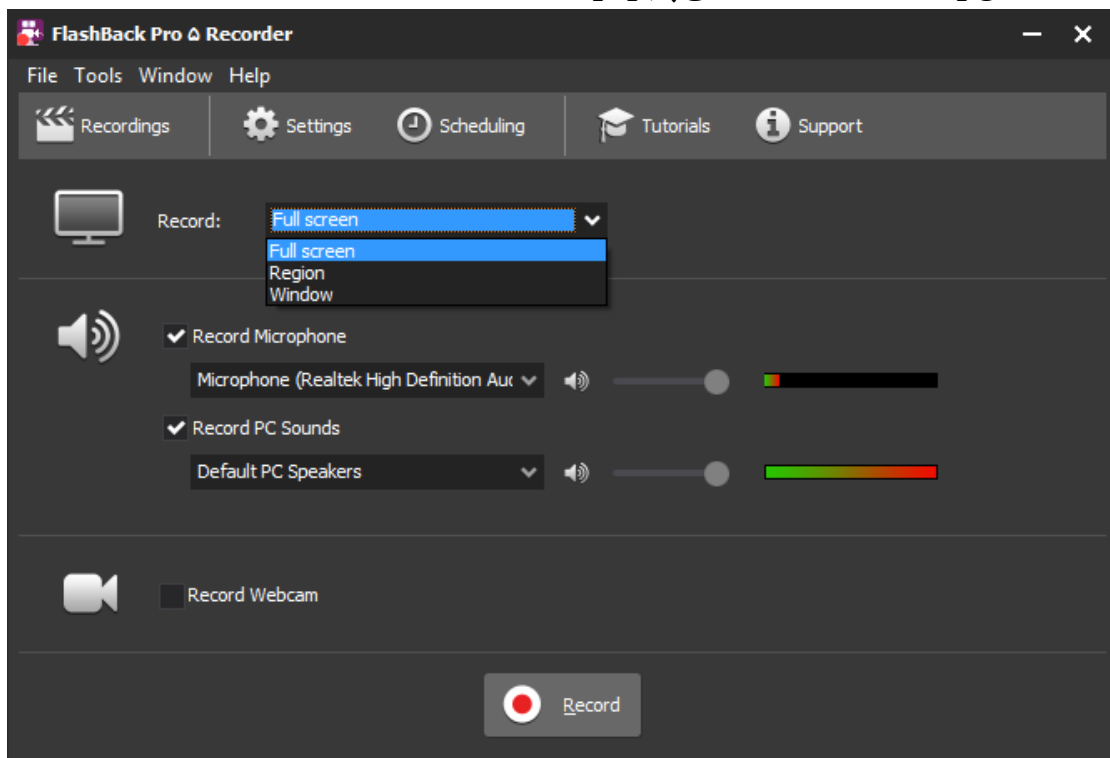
FlashBack Pro 6 Recorder

File Tools Window Help

Recordings Settings Scheduling Tutorials Support

Record: Full screen

Full screen
Region
Window

Record Microphone

Microphone (Realtek High Definition Auc

Record PC Sounds

Default PC Speakers

Record Webcam

Record